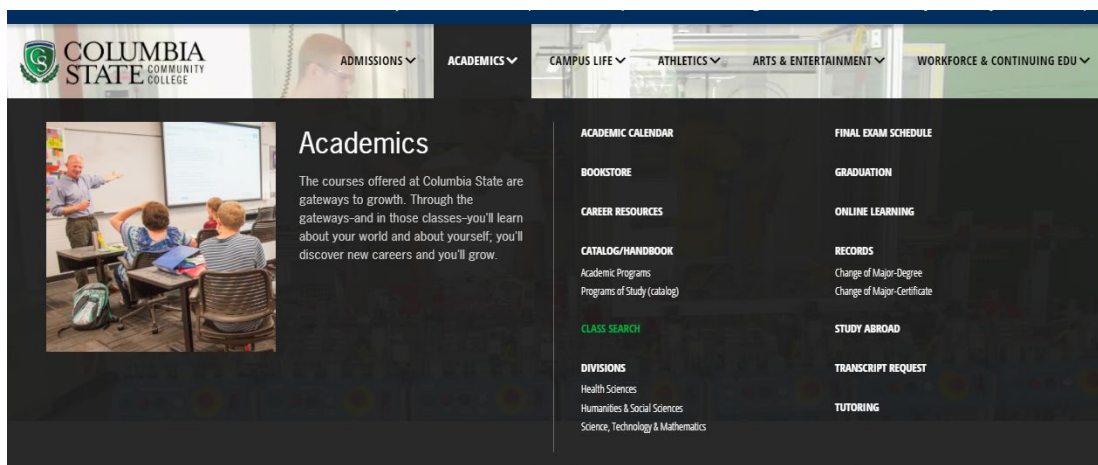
COLUMBIA STATE COMMUNITY COLLEGE

ADMISSIONS ACADEMICS CAMPUS LIFE ATHLETICS ARTS & ENTERTAINMENT WORKFORCE & CONTINUING EDU

Academics

The courses offered at Columbia State are gateways to growth. Through the gateways–and in those classes–you'll learn about your world and about yourself; you'll discover new careers and you'll grow.

ACADEMIC CALENDAR

BOOKSTORE

CAREER RESOURCES

CATALOG/HANDBOOK
Academic Programs
Programs of Study (catalog)

CLASS SEARCH

DIVISIONS
Health Sciences
Humanities & Social Sciences
Science, Technology & Mathematics

FINAL EXAM SCHEDULE

GRADUATION

ONLINE LEARNING

RECORDS
Change of Major-Degree
Change of Major-Certificate

STUDY ABROAD

TRANSCRIPT REQUEST

TUTORING